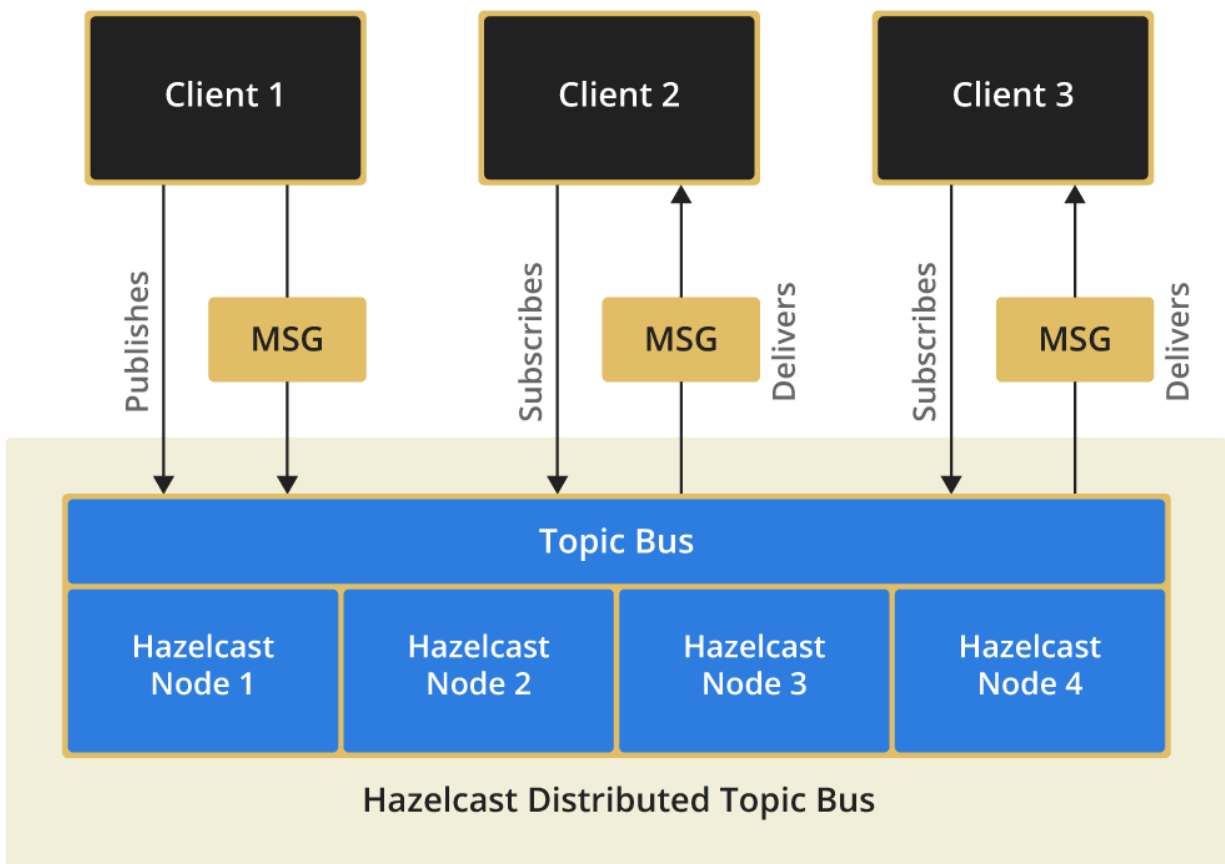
Client 1

Client 2

Client 3

Publishes

MSG

Subscribes

MSG

Delivers

Subscribes

MSG

Delivers

Topic Bus

Hazelcast Node 1

Hazelcast Node 2

Hazelcast Node 3

Hazelcast Node 4

Hazelcast Distributed Topic Bus